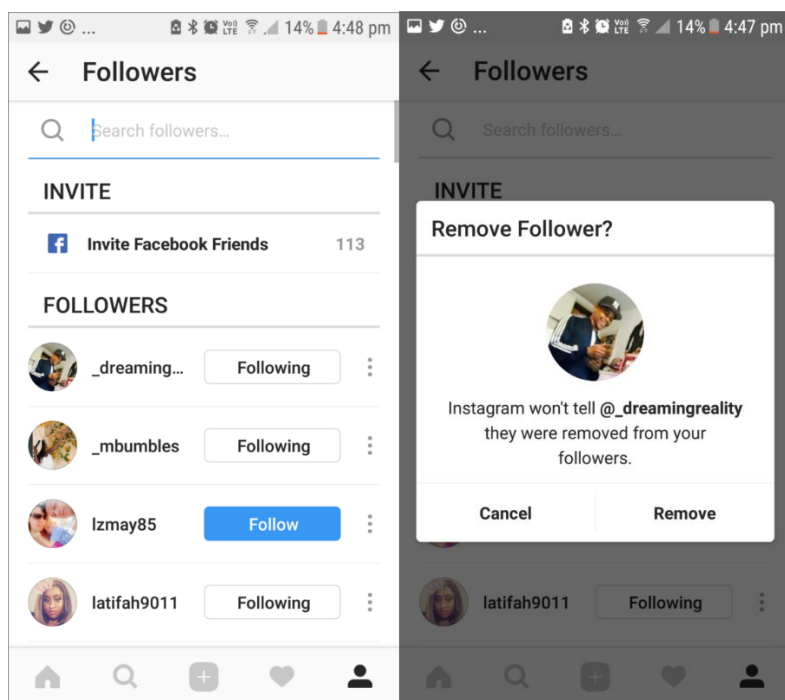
14% 4:48 pm

Followers

Search followers...

INVITE

Invite Facebook Friends 113

FOLLOWERS

_dreaming... Following

_mbumbles Following

lzmay85 Follow

latifah9011 Following

14% 4:47 pm

Followers

Search followers...

INVITE

Remove Follower?

Instagram won't tell @_dreamingreality they were removed from your followers.

Cancel Remove

latifah9011 Following